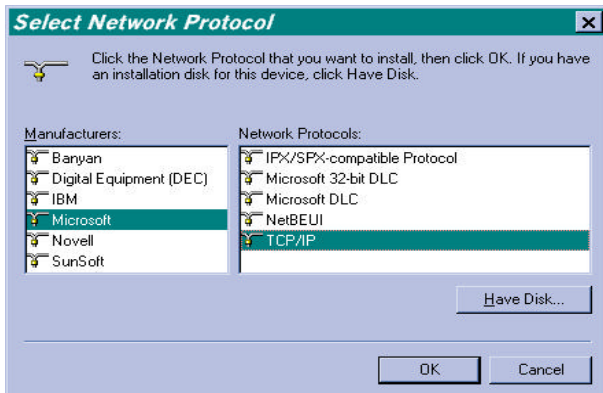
Select Network Protocol

Click the Network Protocol that you want to install, then click OK. If you have an installation disk for this device, click Have Disk.

Manufacturers:
Banyan
Digital Equipment (DEC)
IBM
Microsoft
Novell
SunSoft

Network Protocols:
IPX/SPX-compatible Protocol
Microsoft 32-bit DLC
Microsoft DLC
NetBEUI
TCP/IP

Have Disk...

OK
Cancel